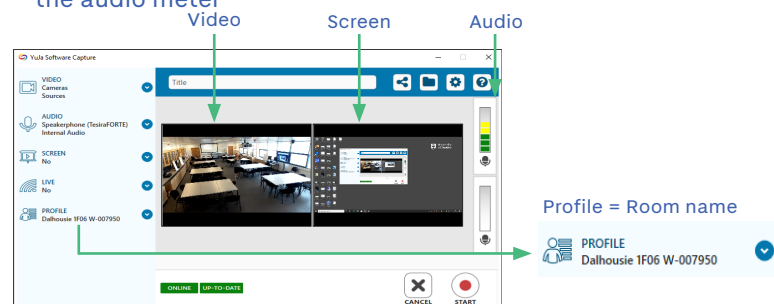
the audio meter

Video

Screen

Audio

Yuja Software Capture

VIDEO
Cameras
Sources

AUDIO
Speakerphone (TesiraFORTE)
Internal Audio

SCREEN
No

LIVE
No

PROFILE
Dalhousie 1F06 W-007950

Title

ONLINE UP-TO-DATE

CANCEL

START

Profile = Room name

PROFILE
Dalhousie 1F06 W-007950